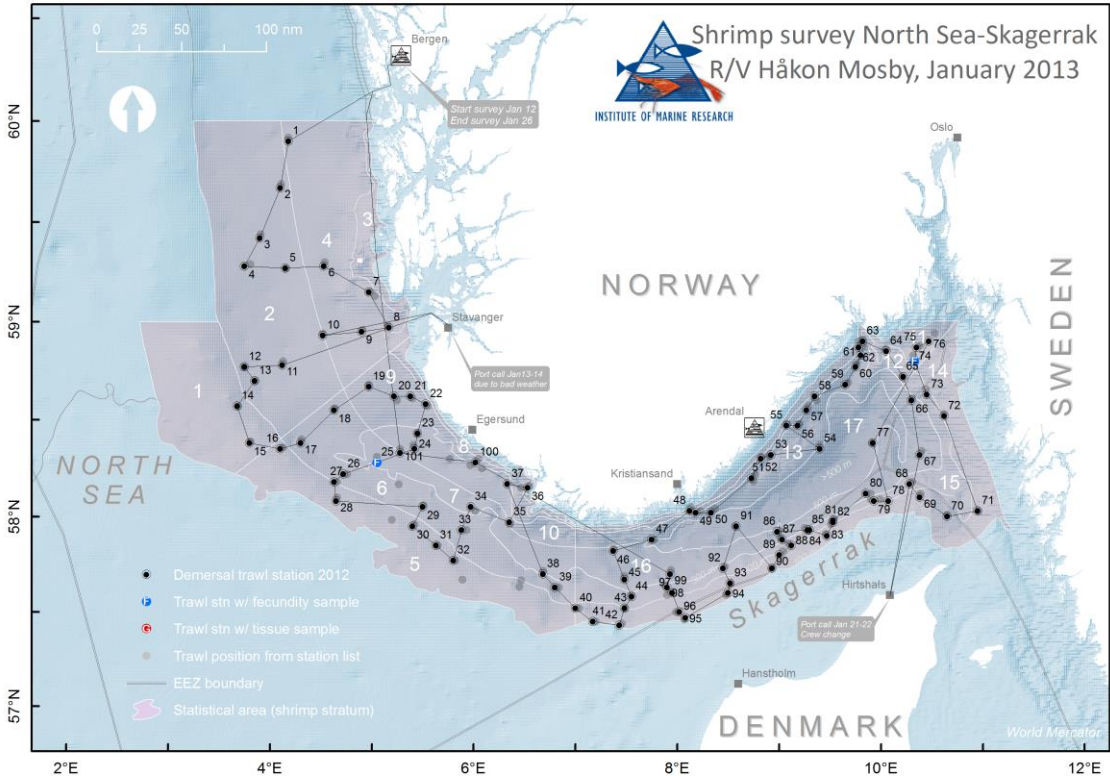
0 25 50 100 nm

Shrimp survey North Sea-Skagerrak
R/V Håkon Mosby, January 2013

INSTITUTE OF MARINE RESEARCH

Bergen

Start survey Jan 12
End survey Jan 26

Oslo

NORWAY

SWEDEN

NORTH SEA

Stavanger

Port call Jan13-14 due to bad weather

Egersund

Arendal

Kristiansand

Skagerrak

Hirtshals

Port call Jan 21-22 Crew change

Hanstholm

DENMARK

1 2 3 4 5 6 7 8 9 10 11 12 13 14 15 16 17

1 2 3 4 5 6 7 8 9 10 11 12 13 14 15 16 17 18 19 20 21 22 23 24 25 26 27 28 29 30 31 32 33 34 35 36 37 38 39 40 41 42 43 44 45 46 47 48 49 50 51 52 53 54 55 56 57 58 59 60 61 62 63 64 65 66 67 68 69 70 71 72 73 74 75 76 77 78 79 80 81 82 83 84 85 86 87 88 89 90 91 92 93 94 95 96 97 98 99 100 101

Demersal trawl station 2012
Trawl stn w/ fecundity sample
Trawl stn w/ tissue sample
Trawl position from station list
EEZ boundary
Statistical area (shrimp stratum)

World Mercator

60°N
59°N
58°N
57°N

2°E 4°E 6°E 8°E 10°E 12°E